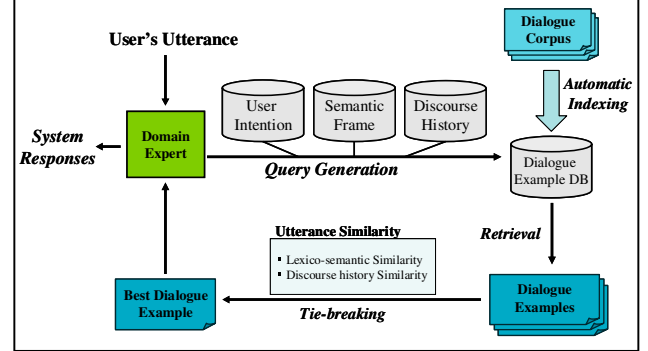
User's Utterance

Dialogue Corpus

Automatic Indexing

System Responses

Domain Expert

User Intention

Semantic Frame

Discourse History

Query Generation

Dialogue Example DB

Utterance Similarity

▪ Lexico-semantic Similarity
▪ Discourse history Similarity

Retrieval

Best Dialogue Example

Tie-breaking

Dialogue Examples